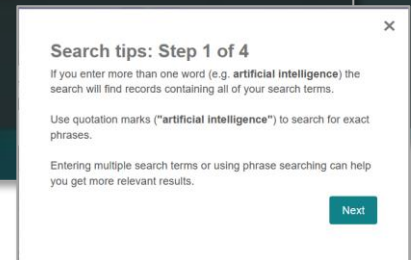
×

Search tips: Step 1 of 4

If you enter more than one word (e.g. **artificial intelligence**) the search will find records containing all of your search terms.

Use quotation marks (**"artificial intelligence"**) to search for exact phrases.

Entering multiple search terms or using phrase searching can help you get more relevant results.

Next